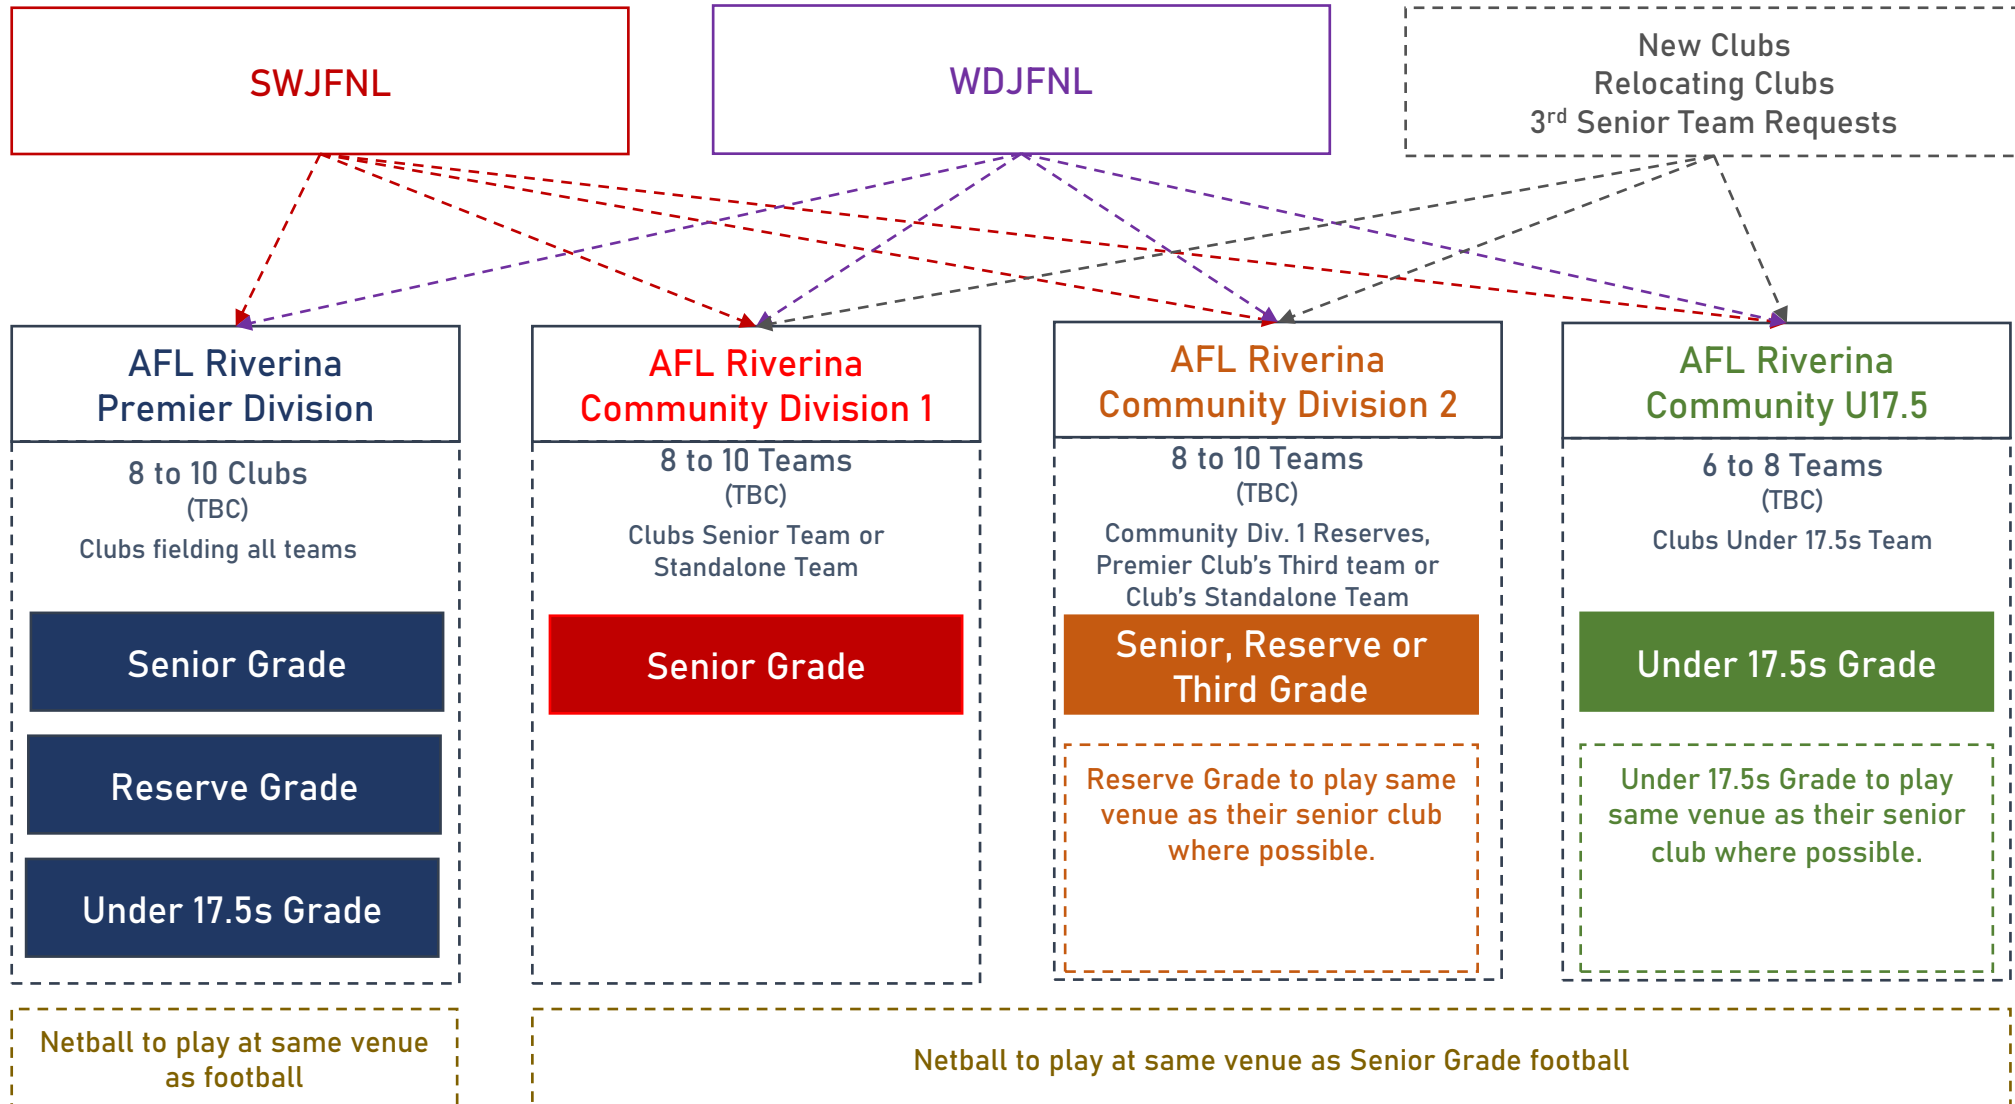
SWJFNL

WDJFNL

New Clubs
Relocating Clubs
3$^{rd}$ Senior Team Requests

AFL Riverina Premier Division

8 to 10 Clubs
(TBC)
Clubs fielding all teams

Senior Grade

Reserve Grade

Under 17.5s Grade

AFL Riverina Community Division 1

8 to 10 Teams
(TBC)
Clubs Senior Team or Standalone Team

Senior Grade

AFL Riverina Community Division 2

8 to 10 Teams
(TBC)
Community Div. 1 Reserves, Premier Club's Third team or Club's Standalone Team

Senior, Reserve or Third Grade

Reserve Grade to play same venue as their senior club where possible.

AFL Riverina Community U17.5

6 to 8 Teams
(TBC)
Clubs Under 17.5s Team

Under 17.5s Grade

Under 17.5s Grade to play same venue as their senior club where possible.

Netball to play at same venue as football

Netball to play at same venue as Senior Grade football